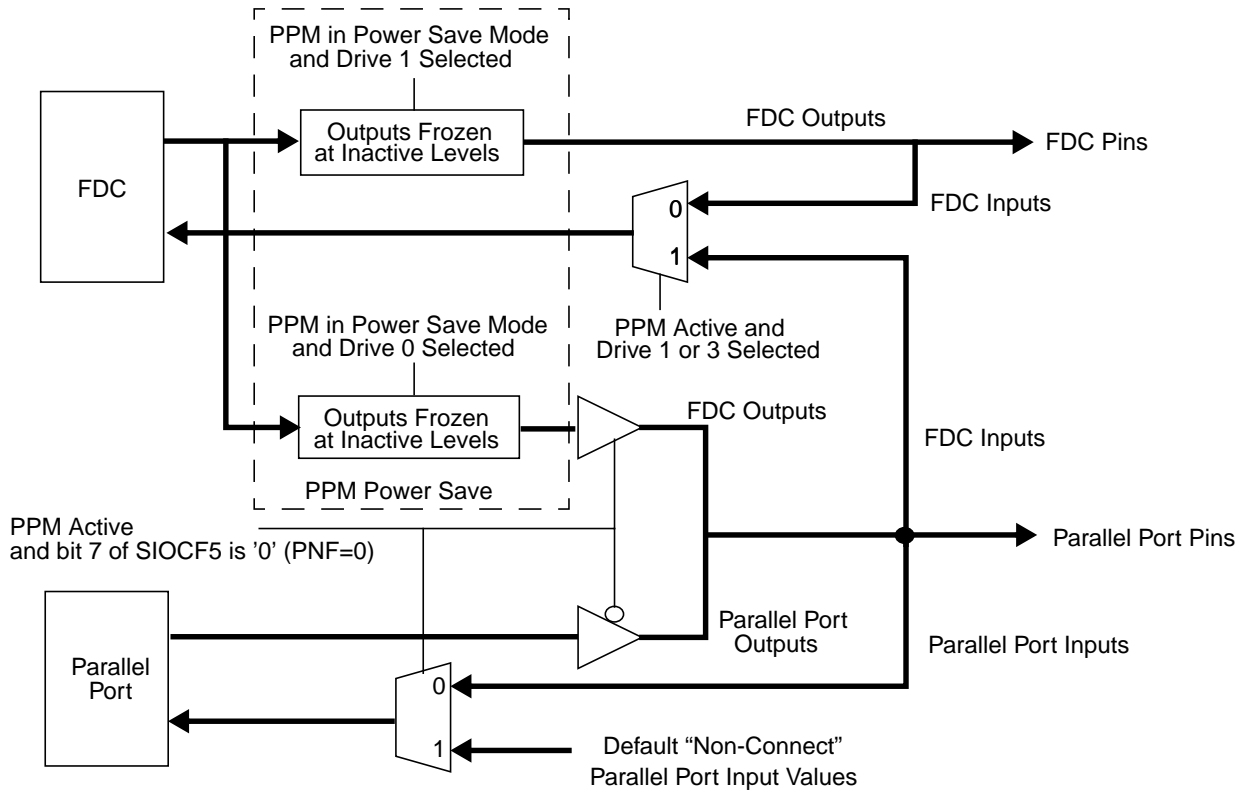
PPM in Power Save Mode and Drive 1 Selected

FDC

Outputs Frozen at Inactive Levels

FDC Outputs

FDC Pins

0

FDC Inputs

1

PPM Active and Drive 1 or 3 Selected

PPM in Power Save Mode and Drive 0 Selected

Outputs Frozen at Inactive Levels

FDC Outputs

FDC Inputs

PPM Power Save

PPM Active and bit 7 of SIOCF5 is '0' (PNF=0)

Parallel Port Pins

Parallel Port

Parallel Port Outputs

Parallel Port Inputs

0

1

Default "Non-Connect" Parallel Port Input Values